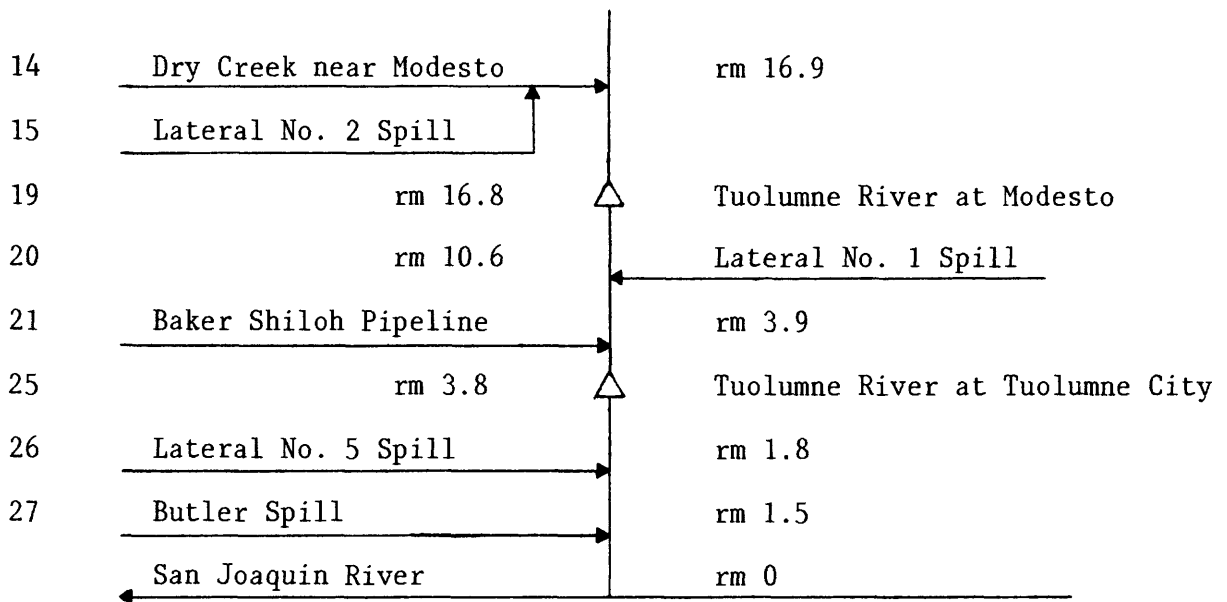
14 Dry Creek near Modesto rm 16.9

15 Lateral No. 2 Spill

19 rm 16.8 Tuolumne River at Modesto

20 rm 10.6 Lateral No. 1 Spill

21 Baker Shiloh Pipeline rm 3.9

25 rm 3.8 Tuolumne River at Tuolumne City

26 Lateral No. 5 Spill rm 1.8

27 Butler Spill rm 1.5

San Joaquin River rm 0